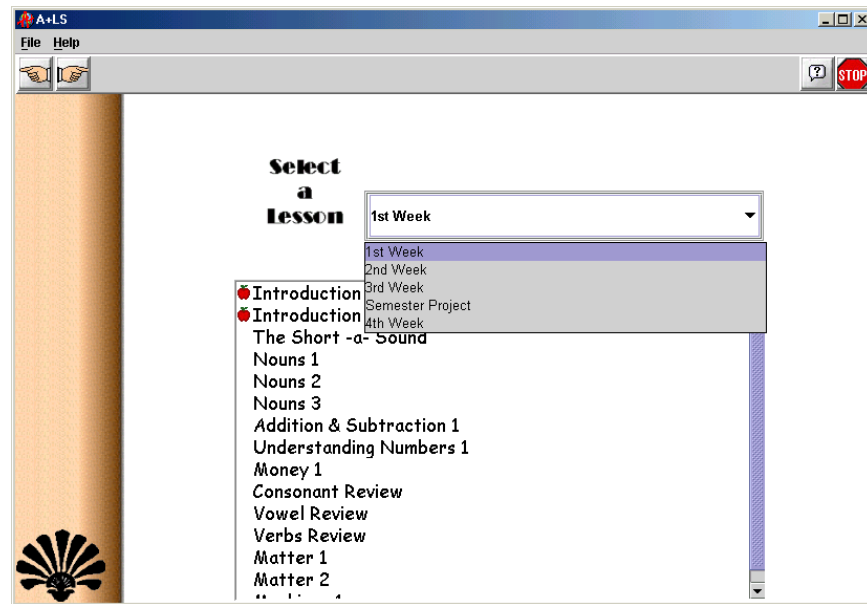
A+LS

File Help

?
STOP

Select a Lesson

1st Week

1st Week
2nd Week
3rd Week
Semester Project
4th Week

Introduction
Introduction
The Short -a- Sound
Nouns 1
Nouns 2
Nouns 3
Addition & Subtraction 1
Understanding Numbers 1
Money 1
Consonant Review
Vowel Review
Verbs Review
Matter 1
Matter 2
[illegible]